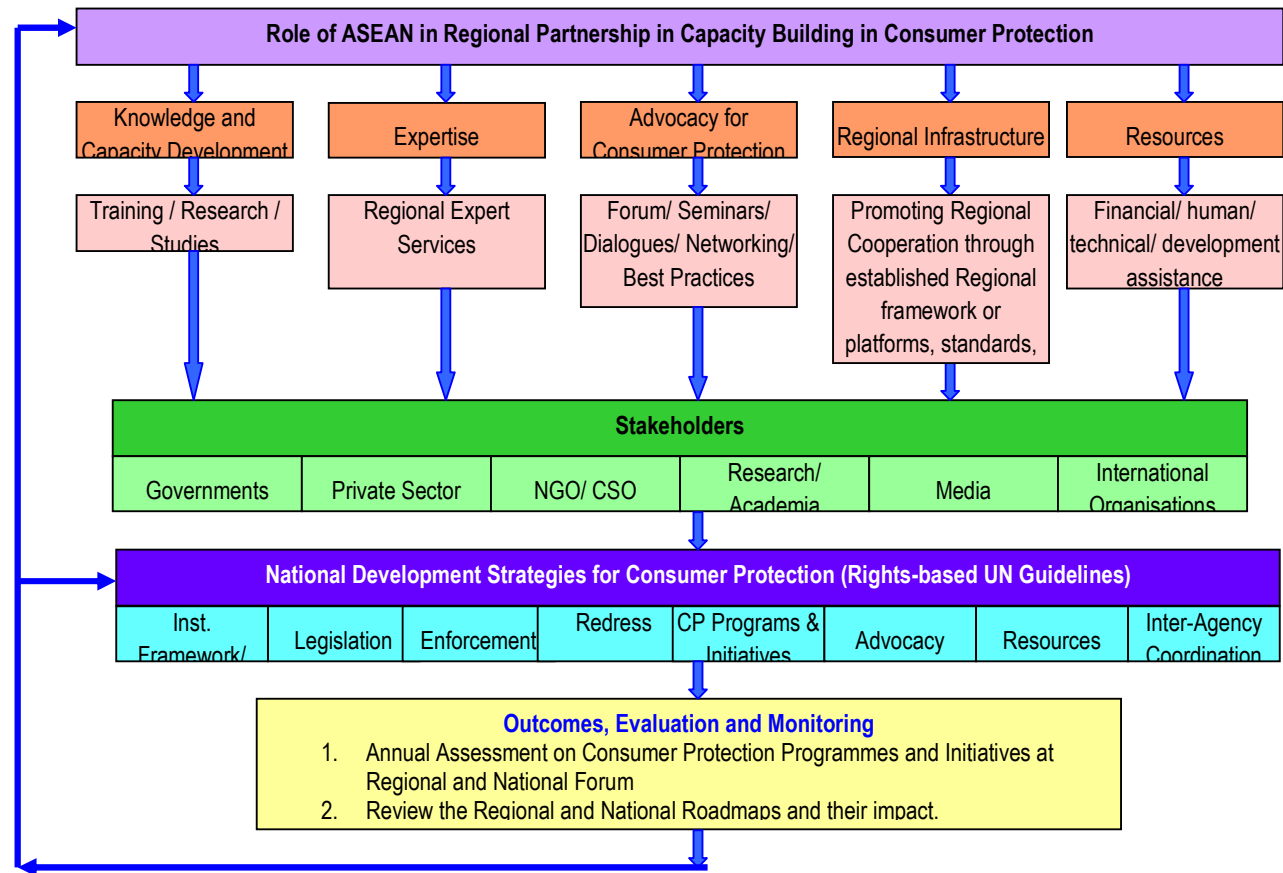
Role of ASEAN in Regional Partnership in Capacity Building in Consumer Protection

Knowledge and Capacity Development

Expertise

Advocacy for Consumer Protection

Regional Infrastructure

Resources

Training / Research / Studies

Regional Expert Services

Forum/ Seminars/ Dialogues/ Networking/ Best Practices

Promoting Regional Cooperation through established Regional framework or platforms, standards,

Financial/ human/ technical/ development assistance

Stakeholders

| Governments | Private Sector | NGO/ CSO | Research/ Academia | Media | International Organisations |
|---|---|---|---|---|---|

National Development Strategies for Consumer Protection (Rights-based UN Guidelines)

| Inst. Framework/ | Legislation | Enforcement | Redress | CP Programs & Initiatives | Advocacy | Resources | Inter-Agency Coordination |
|---|---|---|---|---|---|---|---|

Outcomes, Evaluation and Monitoring

1. Annual Assessment on Consumer Protection Programmes and Initiatives at Regional and National Forum
2. Review the Regional and National Roadmaps and their impact.